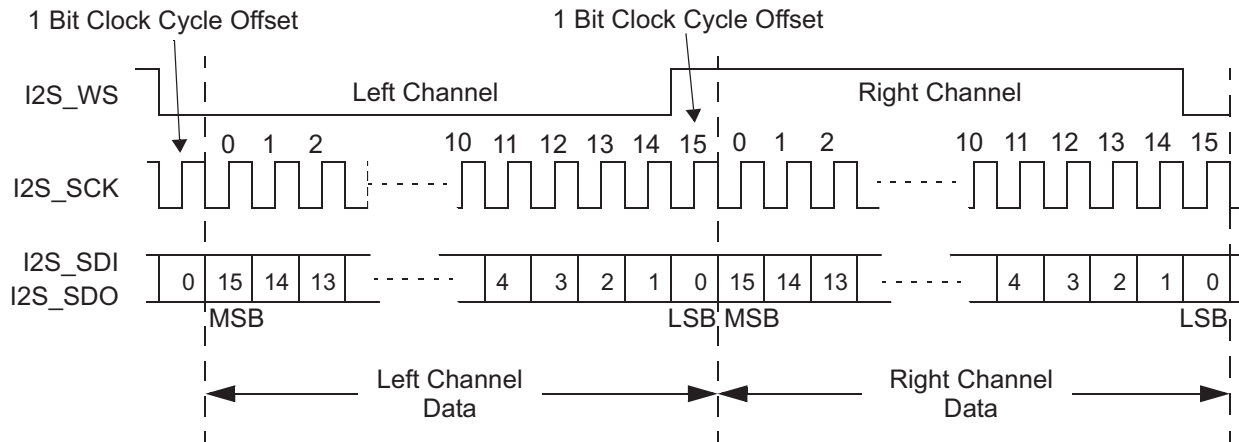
1 Bit Clock Cycle Offset

1 Bit Clock Cycle Offset

I2S_WS

Left Channel

Right Channel

I2S_SCK

0 1 2 10 11 12 13 14 15 0 1 2 10 11 12 13 14 15

I2S_SDI
I2S_SDO

0 15 14 13 4 3 2 1 0 15 14 13 4 3 2 1 0

MSB LSB MSB LSB

Left Channel Data

Right Channel Data